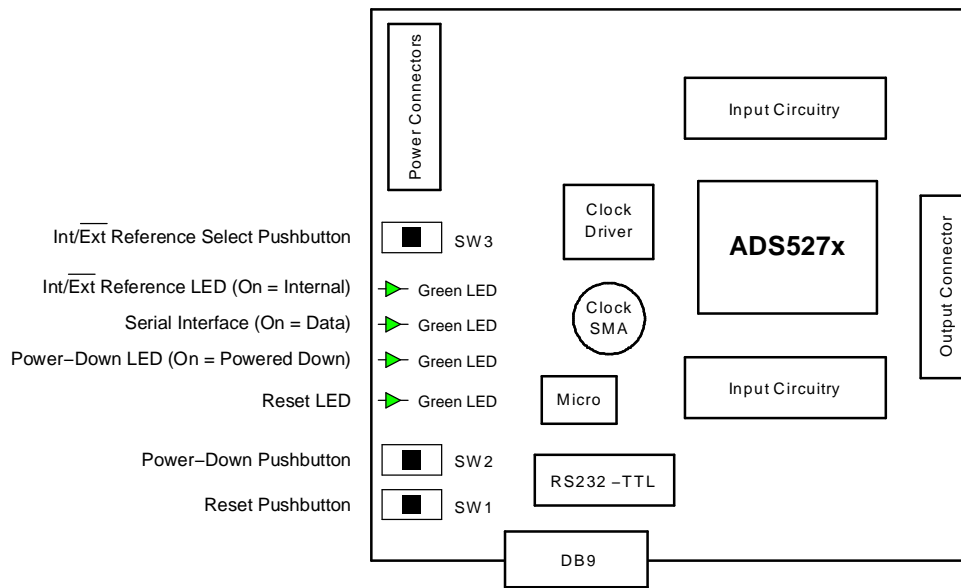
Power Connectors

Input Circuitry

Int/$\overline{\text{Ext}}$ Reference Select Pushbutton

SW3

Clock Driver

ADS527x

Output Connector

Int/$\overline{\text{Ext}}$ Reference LED (On = Internal)

Green LED

Clock SMA

Serial Interface (On = Data)

Green LED

Power−Down LED (On = Powered Down)

Green LED

Input Circuitry

Reset LED

Green LED

Micro

Power−Down Pushbutton

SW2

RS232 −TTL

Reset Pushbutton

SW1

DB9